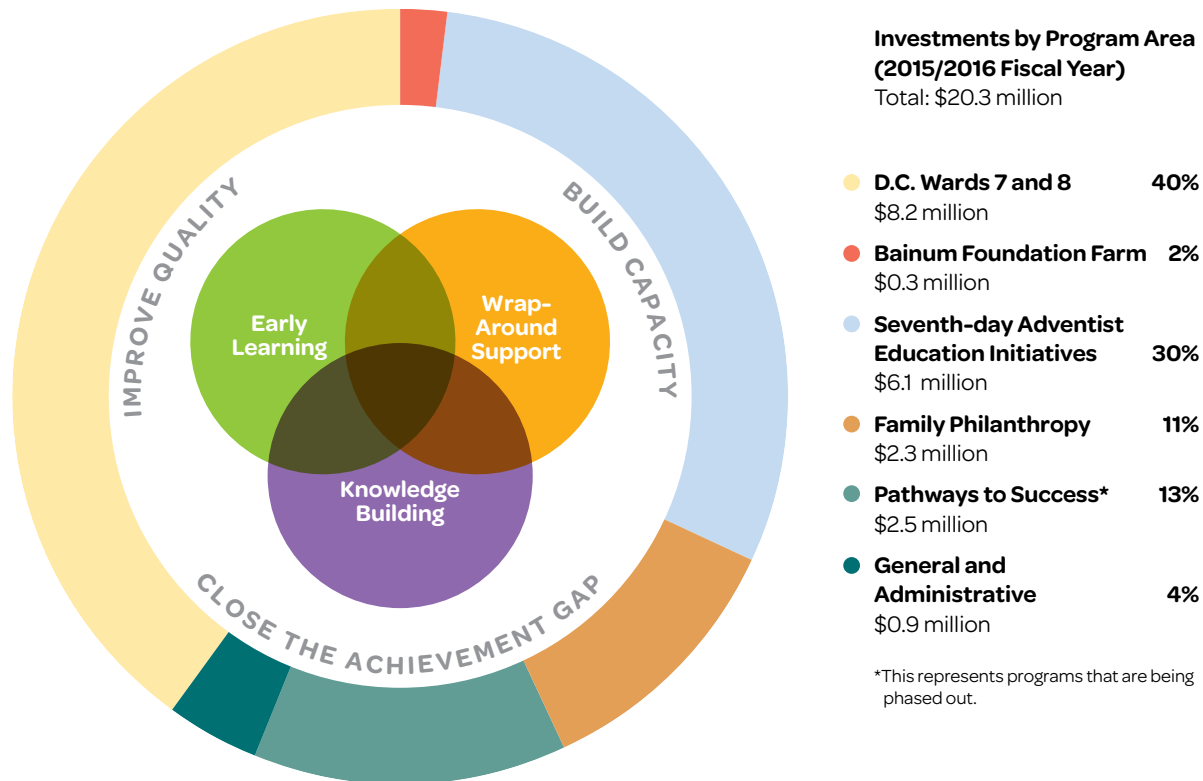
IMPROVE QUALITY

BUILD CAPACITY

CLOSE THE ACHIEVEMENT GAP

Early Learning

Wrap-Around Support

Knowledge Building

Investments by Program Area (2015/2016 Fiscal Year)
Total: $20.3 million

D.C. Wards 7 and 8 40%
$8.2 million

Bainum Foundation Farm 2%
$0.3 million

Seventh-day Adventist Education Initiatives 30%
$6.1 million

Family Philanthropy 11%
$2.3 million

Pathways to Success* 13%
$2.5 million

General and Administrative 4%
$0.9 million

*This represents programs that are being phased out.